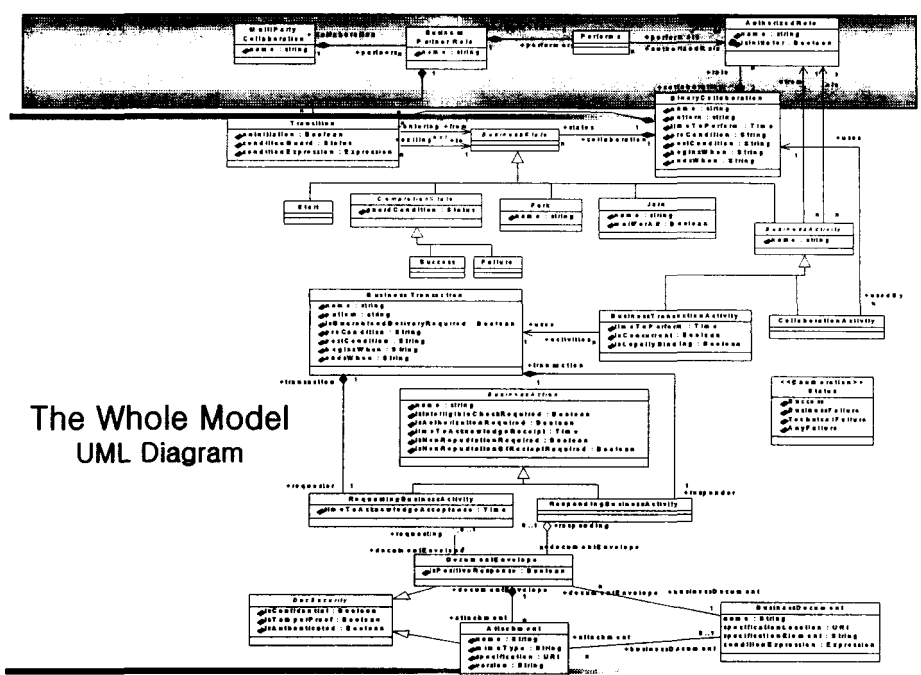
MultiParty Collaboration
name : string
+collaboration
Business Partner Role
name : string
+partners
+performers
Performs
+performedBy
AuthorizedRole
name : string
isInitiator : Boolean
+role
+performer
BinaryCollaboration
name : string
pattern : string
timeToPerform : Time
preCondition : String
postCondition : String
beginsWhen : String
endsWhen : String
Transition
onInitiation : Boolean
conditionGuard : Status
conditionExpression : Expression
+entering
+exiting
+from
+to
BusinessState
+states
+collaboration
Start
CompletionState
guardCondition : Status
Fork
name : string
Join
name : string
waitForAll : Boolean
Success
Failure
BusinessActivity
name : string
+uses
BusinessTransaction
name : string
pattern : string
isGuaranteedDeliveryRequired : Boolean
preCondition : String
postCondition : String
beginsWhen : String
endsWhen : String
+uses
+activities
BusinessTransactionActivity
timeToPerform : Time
isConcurrent : Boolean
isLegallyBinding : Boolean
CollaborationActivity
+usedBy
+transaction
+transaction
BusinessAction
name : string
isIntelligibleCheckRequired : Boolean
isAuthorizationRequired : Boolean
timeToAcknowledgeReceipt : Time
isNonRepudiationRequired : Boolean
isNonRepudiationOfReceiptRequired : Boolean
<<Enumeration>>
Status
Success
BusinessFailure
TechnicalFailure
AnyFailure
The Whole Model
UML Diagram
+requester
RequestingBusinessActivity
timeToAcknowledgeAcceptance : Time
RespondingBusinessActivity
+responder
+requesting
+responding
+documentEnvelope
+documentEnvelope
DocumentEnvelope
isPositiveResponse : Boolean
+documentEnvelope
+documentEnvelope
+businessDocument
DocSecurity
isConfidential : Boolean
isTamperProof : Boolean
isAuthenticated : Boolean
+attachment
Attachment
name : String
mimeType : String
specification : URI
version : String
+attachment
+businessDocument
BusinessDocument
name : String
specificationLocation : URI
specificationElement : String
conditionExpression : Expression